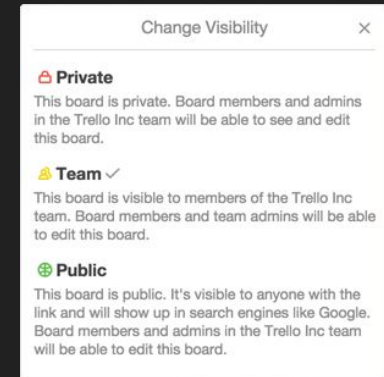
Change Visibility ×

Private
This board is private. Board members and admins in the Trello Inc team will be able to see and edit this board.

Team ✓
This board is visible to members of the Trello Inc team. Board members and team admins will be able to edit this board.

Public
This board is public. It's visible to anyone with the link and will show up in search engines like Google. Board members and admins in the Trello Inc team will be able to edit this board.